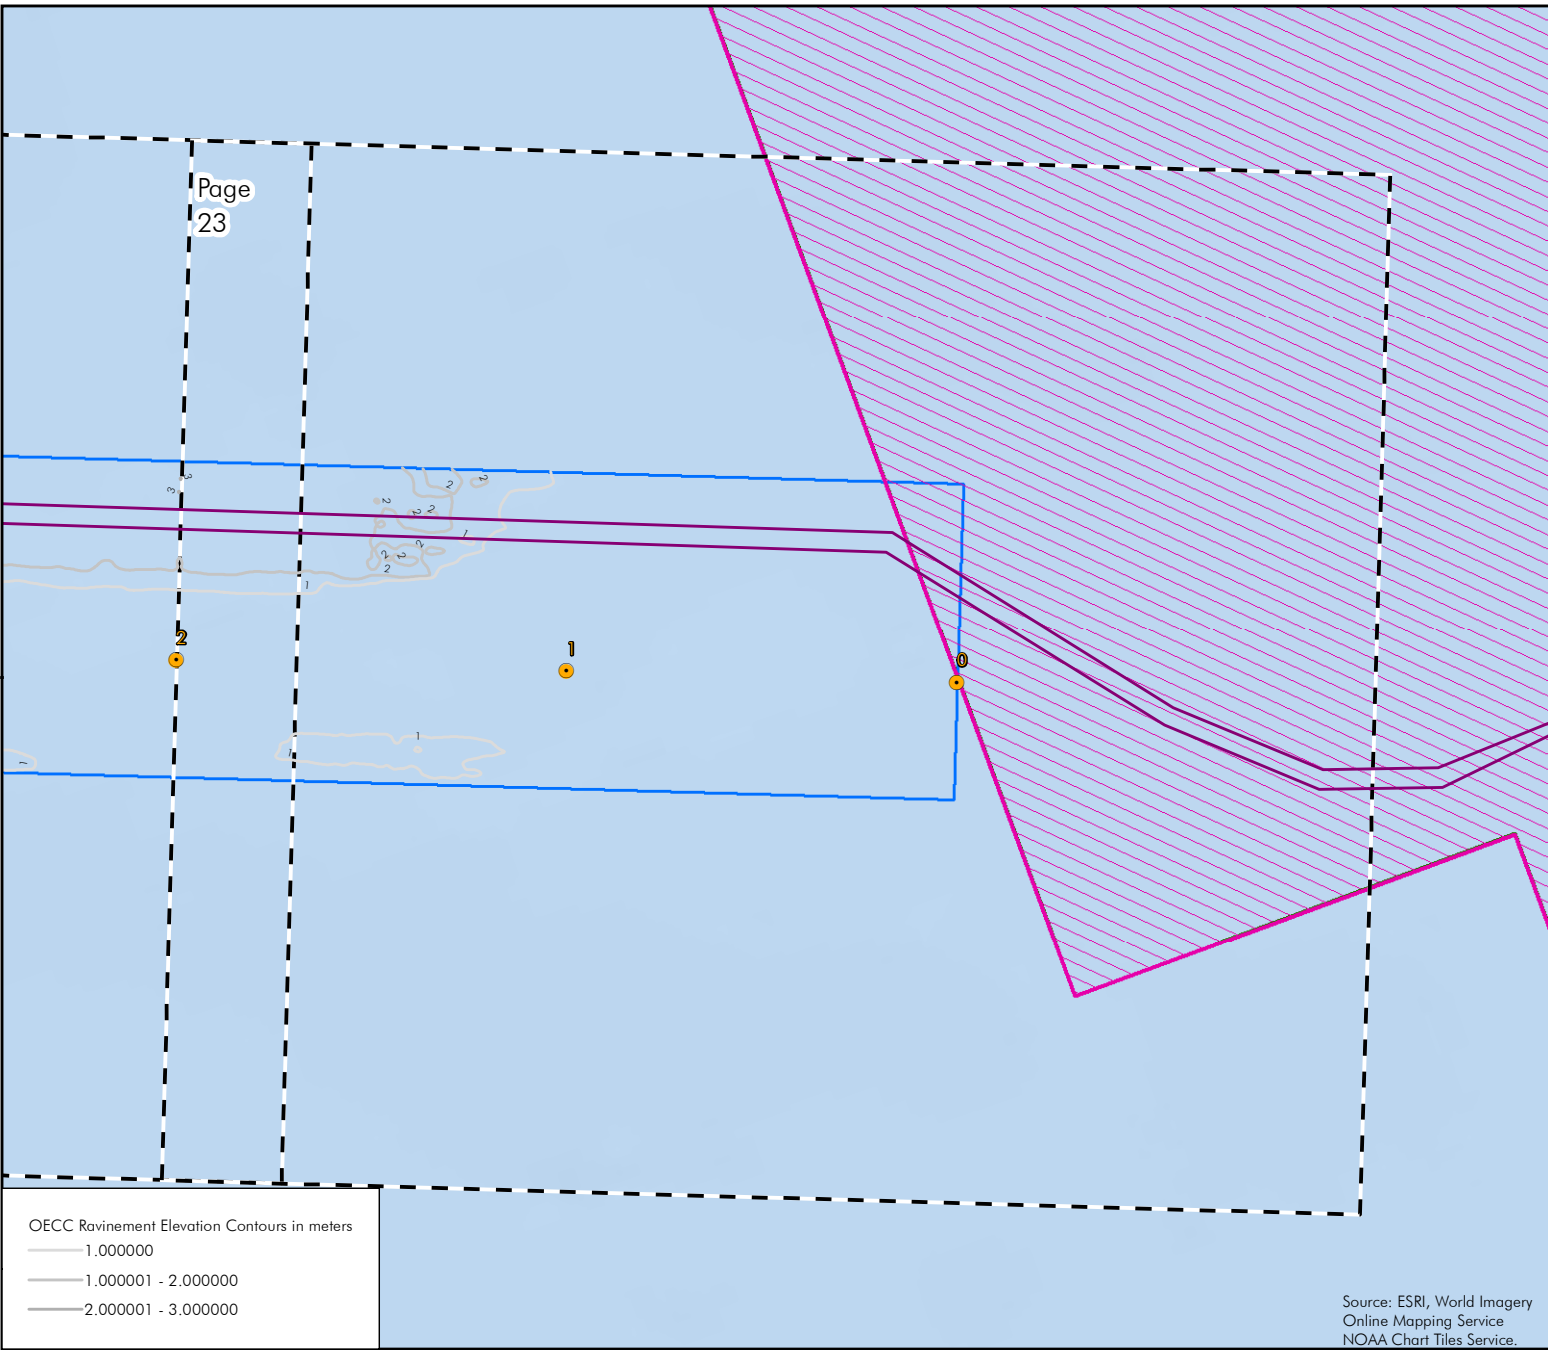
Page 23

3
3
2
2
2
2
2
1
2
2
2
2
1
1
1
1
1

2

1

0

OECC Ravinement Elevation Contours in meters
1.000000
1.000001 - 2.000000
2.000001 - 3.000000

Source: ESRI, World Imagery Online Mapping Service NOAA Chart Tiles Service.